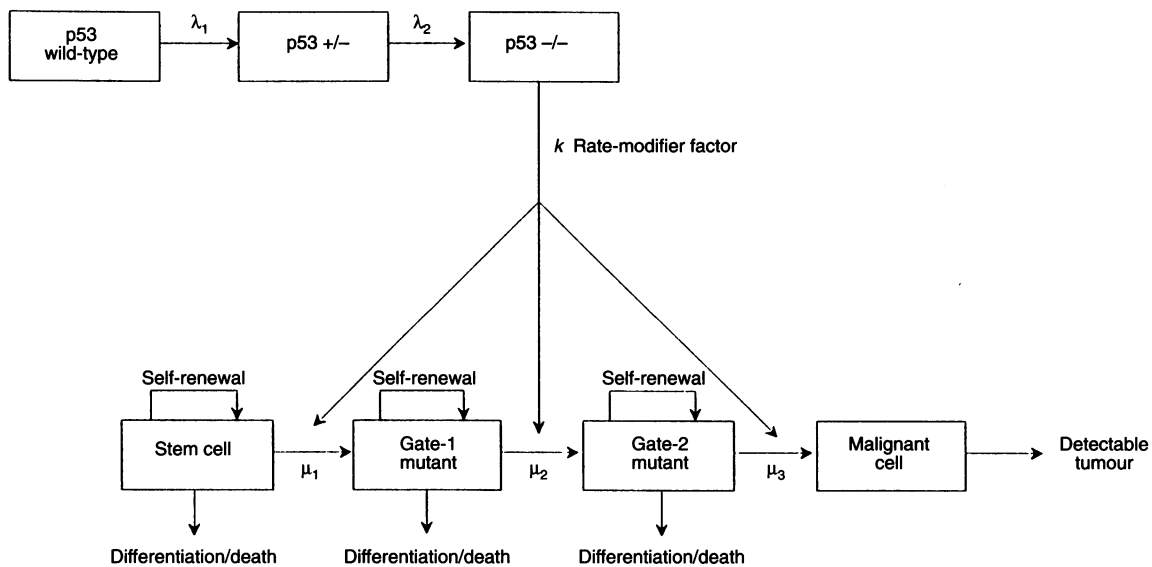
p53 wild-type

$\lambda_1$

p53 +/–

$\lambda_2$

p53 –/–

*k* Rate-modifier factor

Self-renewal

Self-renewal

Self-renewal

Stem cell

$\mu_1$

Gate-1 mutant

$\mu_2$

Gate-2 mutant

$\mu_3$

Malignant cell

Detectable tumour

Differentiation/death

Differentiation/death

Differentiation/death